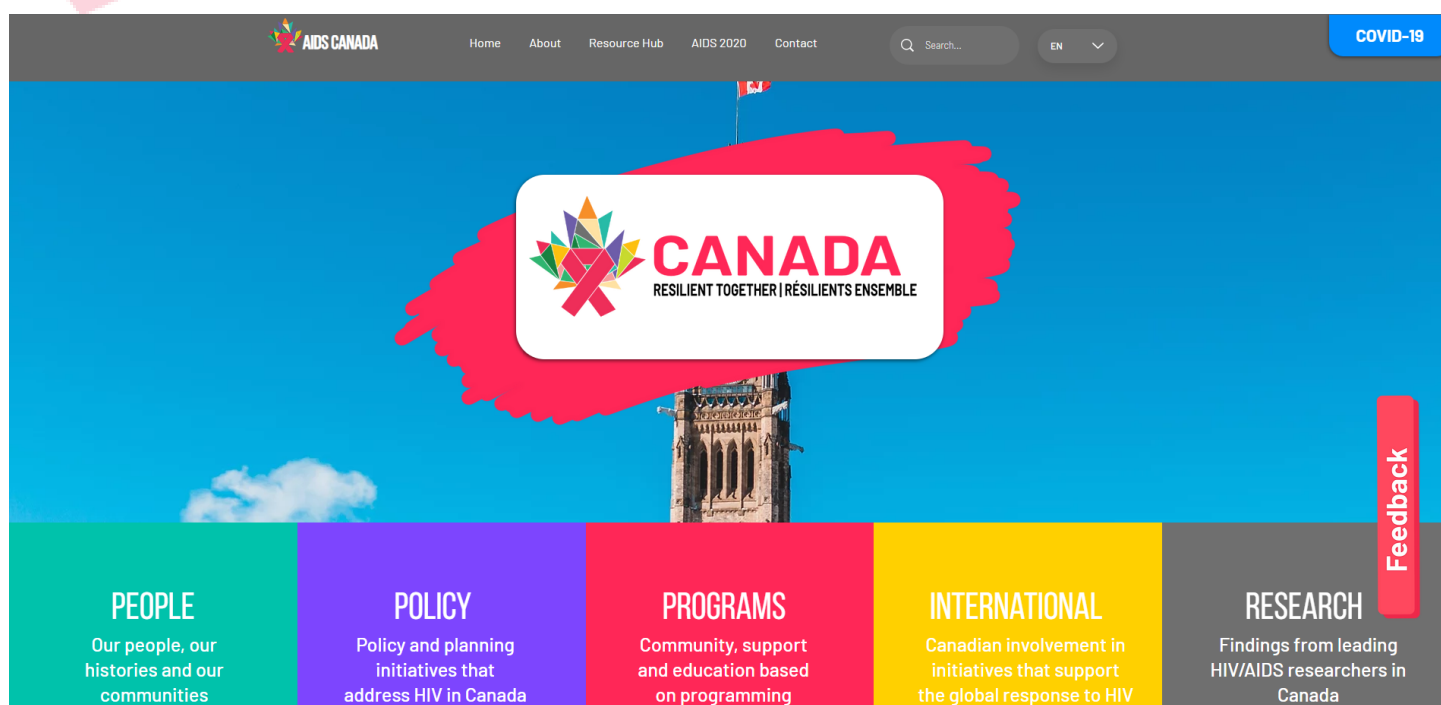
AIDS CANADA

Home About Resource Hub AIDS 2020 Contact

Search...

EN

COVID-19

CANADA
RESILIENT TOGETHER | RÉSILIENTS ENSEMBLE

Feedback

PEOPLE
Our people, our histories and our communities

POLICY
Policy and planning initiatives that address HIV in Canada

PROGRAMS
Community, support and education based on programming

INTERNATIONAL
Canadian involvement in initiatives that support the global response to HIV

RESEARCH
Findings from leading HIV/AIDS researchers in Canada